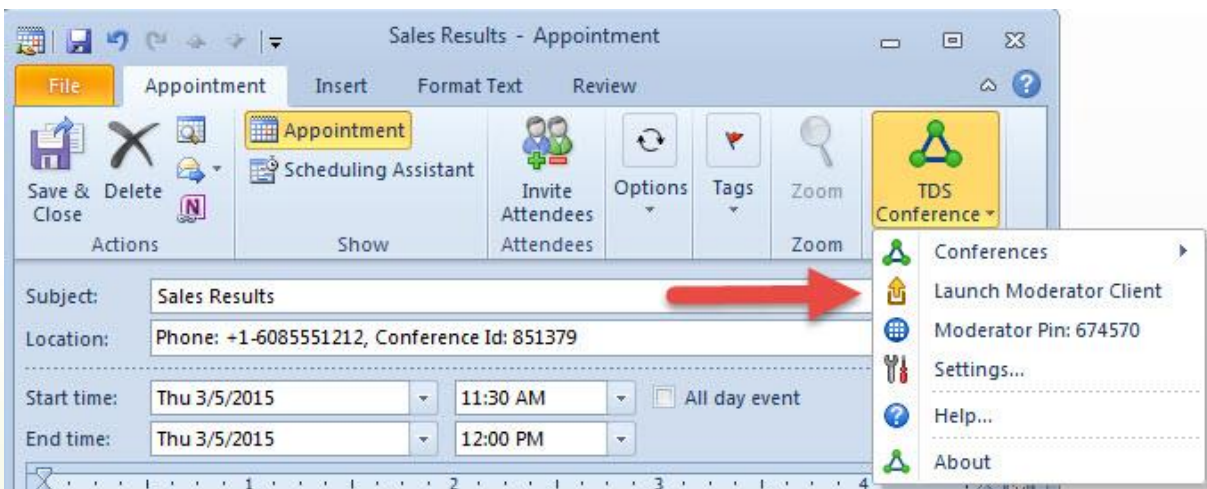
Sales Results - Appointment

File
Appointment
Insert
Format Text
Review

Save & Close
Delete
Actions

Appointment
Scheduling Assistant
Show

Invite Attendees
Attendees

Options

Tags

Zoom
Zoom

TDS Conference

Conferences
Launch Moderator Client
Moderator Pin: 674570
Settings...
Help...
About

Subject: Sales Results
Location: Phone: +1-6085551212, Conference Id: 851379

Start time: Thu 3/5/2015 11:30 AM All day event
End time: Thu 3/5/2015 12:00 PM